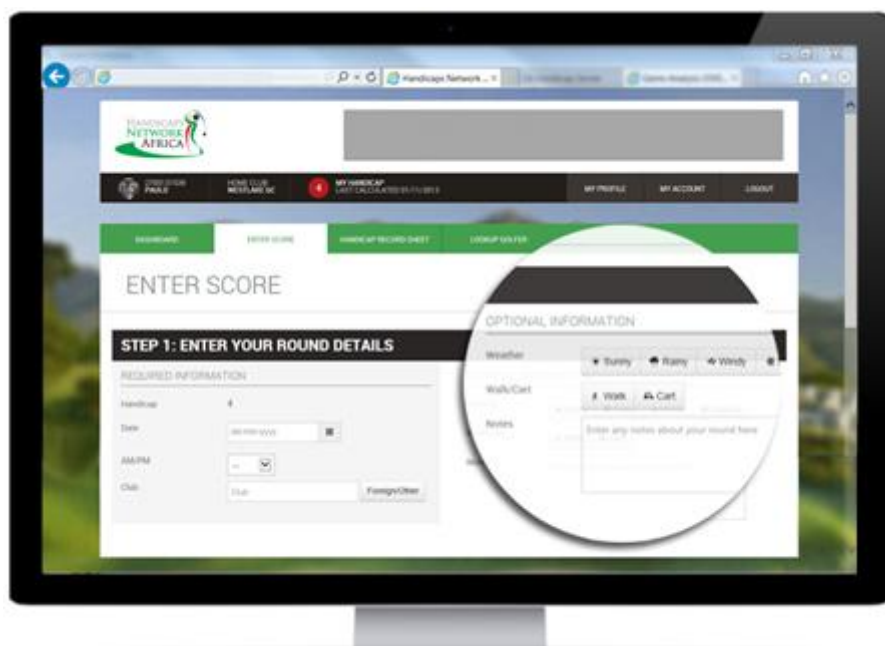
Handicaps Network ...

HANDICAPS NETWORK AFRICA

PAULE

HOME CLUB

4

MY HANDICAP

MY PROFILE

MY ACCOUNT

LOGOUT

DASHBOARD

ENTER SCORE

HANDICAP RECORD SHEET

LOOKUP GOLFER

ENTER SCORE

STEP 1: ENTER YOUR ROUND DETAILS

REQUIRED INFORMATION

Handicap

4

Date

AM/PM

Club

Club

Foreign/Other

OPTIONAL INFORMATION

Weather

Sunny

Rainy

Windy

Walk/Cart

Walk

Cart

Notes

Enter any notes about your round here